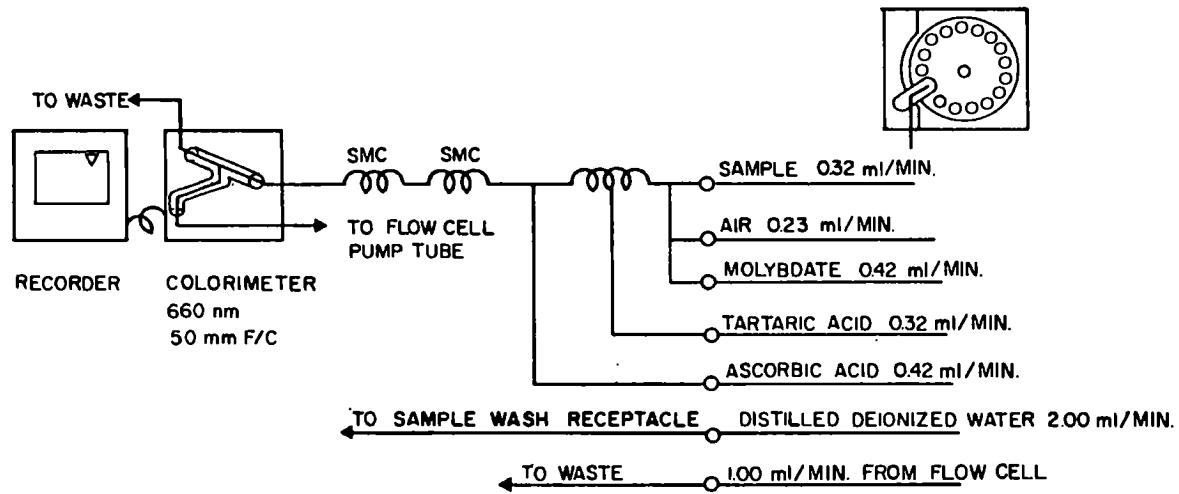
TO WASTE

SMC SMC

TO FLOW CELL PUMP TUBE

RECORDER

COLORIMETER 660 nm 50 mm F/C

SAMPLE 0.32 ml/MIN.

AIR 0.23 ml/MIN.

MOLYBDATE 0.42 ml/MIN.

TARTARIC ACID 0.32 ml/MIN.

ASCORBIC ACID 0.42 ml/MIN.

TO SAMPLE WASH RECEPTACLE DISTILLED DEIONIZED WATER 2.00 ml/MIN.

TO WASTE 1.00 ml/MIN. FROM FLOW CELL